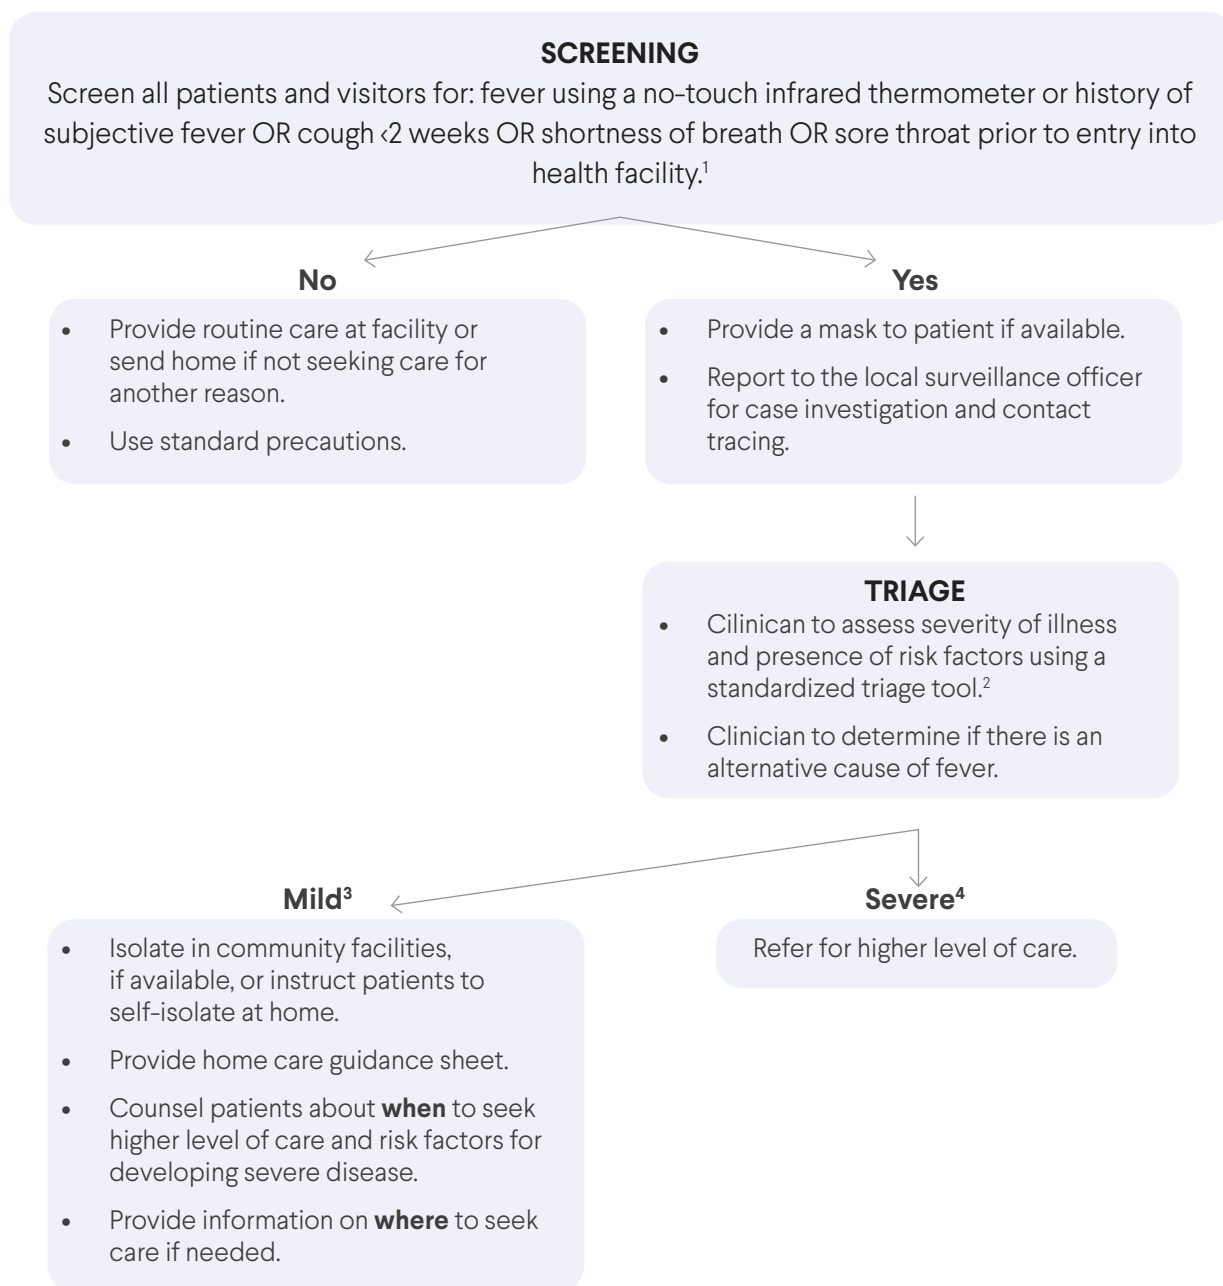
**SCREENING**
Screen all patients and visitors for: fever using a no-touch infrared thermometer or history of subjective fever OR cough ‹2 weeks OR shortness of breath OR sore throat prior to entry into health facility.$^1$

**No**
- Provide routine care at facility or send home if not seeking care for another reason.
- Use standard precautions.

**Yes**
- Provide a mask to patient if available.
- Report to the local surveillance officer for case investigation and contact tracing.

**TRIAGE**
- Cilinican to assess severity of illness and presence of risk factors using a standardized triage tool.$^2$
- Clinician to determine if there is an alternative cause of fever.

**Mild$^3$**
- Isolate in community facilities, if available, or instruct patients to self-isolate at home.
- Provide home care guidance sheet.
- Counsel patients about **when** to seek higher level of care and risk factors for developing severe disease.
- Provide information on **where** to seek care if needed.

**Severe$^4$**
Refer for higher level of care.